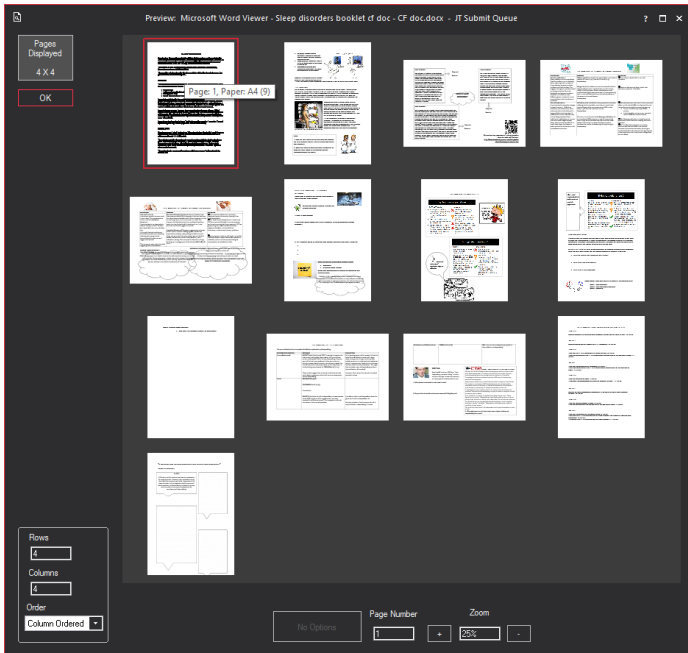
Preview: Microsoft Word Viewer - Sleep disorders booklet cf doc - CF doc.docx - JT Submit Queue

? □ ✕

Pages Displayed

4 X 4

OK

Page: 1, Paper: A4 (9)

Rows

4

Columns

4

Order

Column Ordered

No Options

Page Number

1

Zoom

25%

+

-